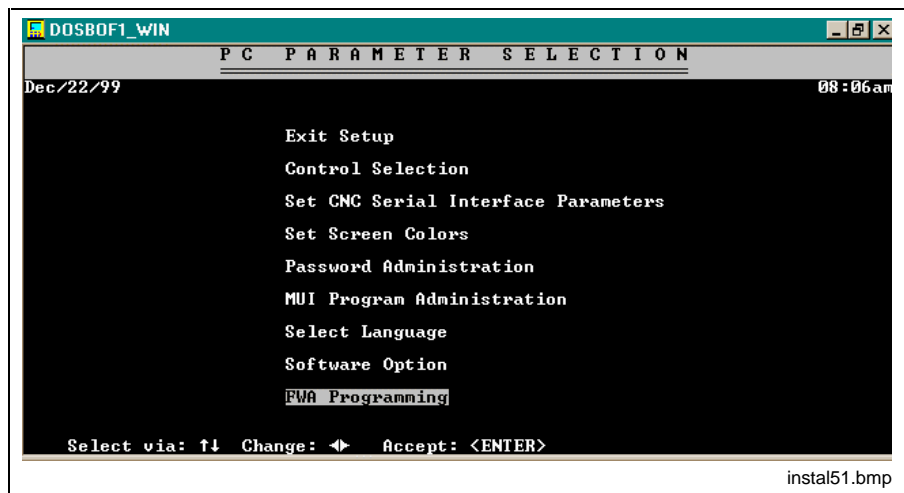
DOSBOF1_WIN

P C P A R A M E T E R S E L E C T I O N

Dec/22/99 08:06am

Exit Setup

Control Selection

Set CNC Serial Interface Parameters

Set Screen Colors

Password Administration

MUI Program Administration

Select Language

Software Option

FWA Programming

Select via: ↑↓ Change: ◄► Accept: <ENTER>

instal51.bmp